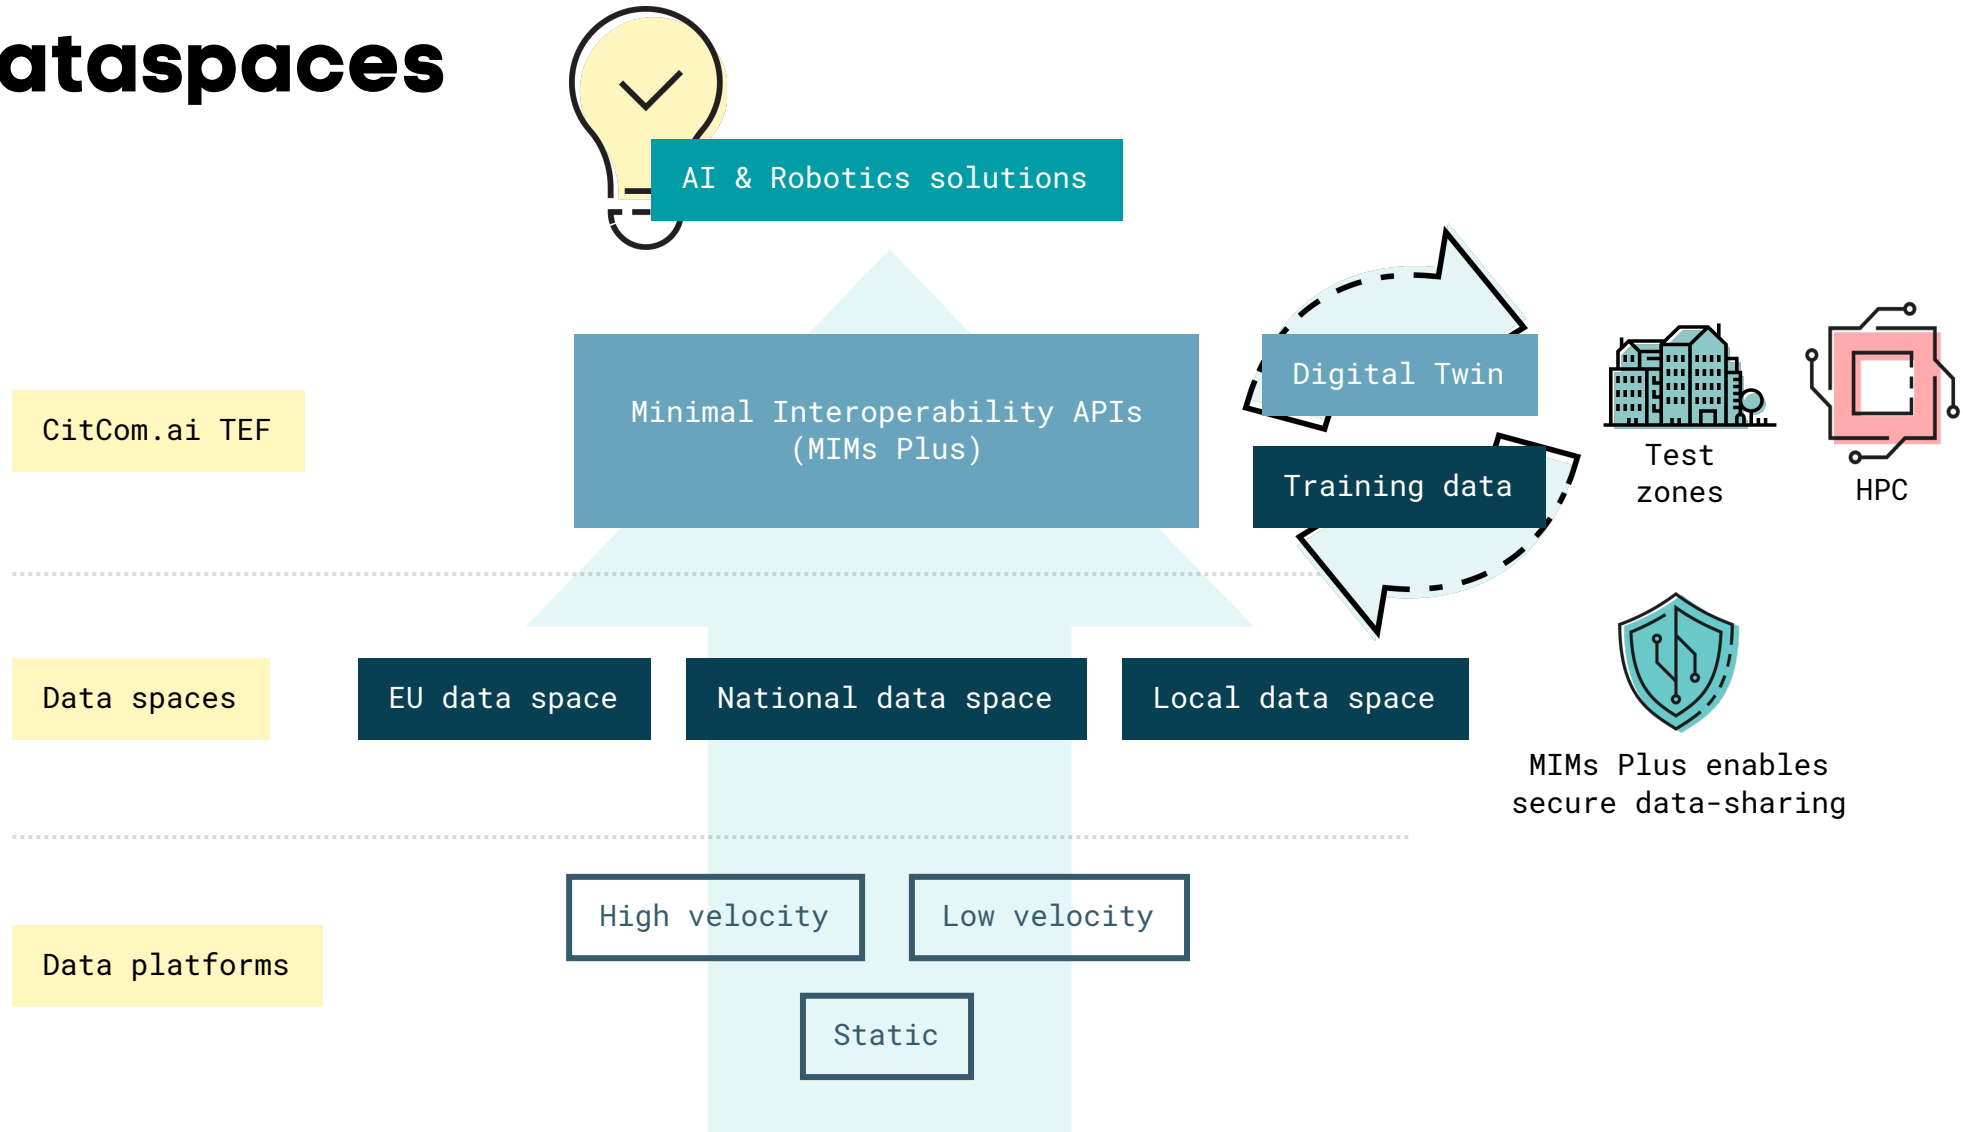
ataspaces

AI & Robotics solutions

CitCom.ai TEF

Minimal Interoperability APIs (MIMs Plus)

Digital Twin

Training data

Test zones

HPC

Data spaces

EU data space

National data space

Local data space

MIMs Plus enables secure data-sharing

Data platforms

High velocity

Low velocity

Static